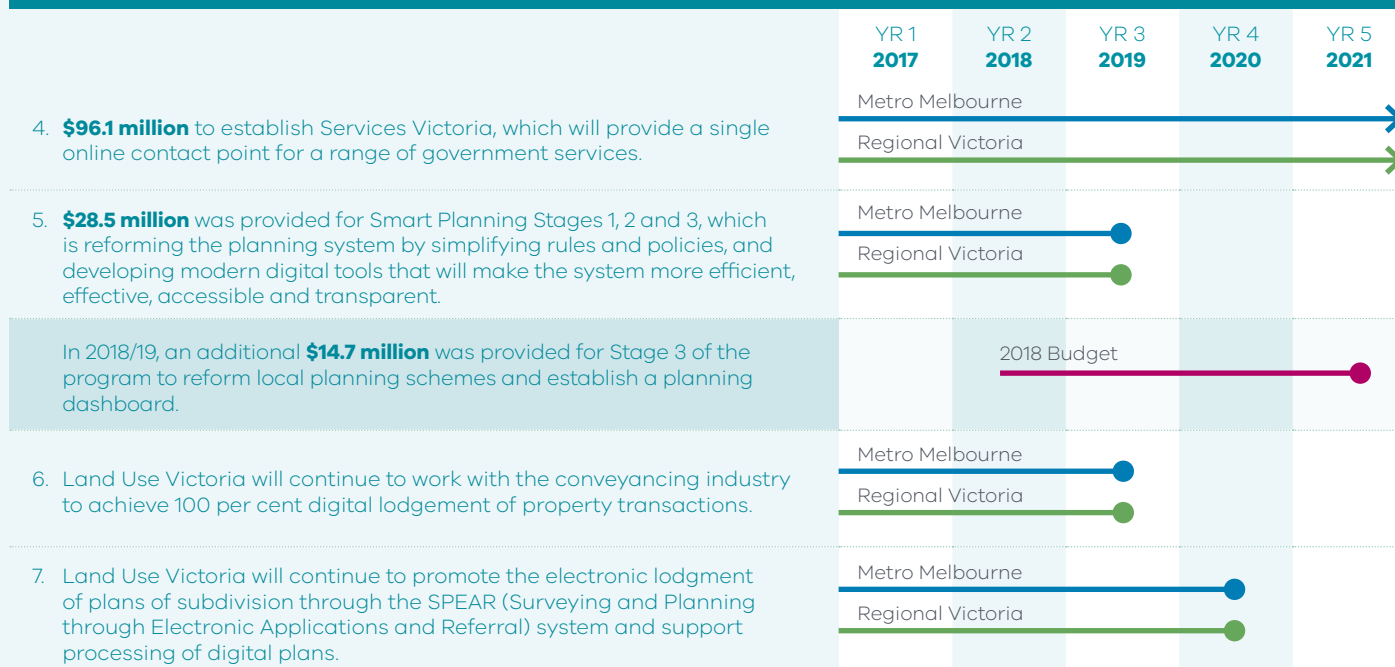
| | YR 1 2017 | YR 2 2018 | YR 3 2019 | YR 4 2020 | YR 5 2021 |
|---|---|---|---|---|---|

4. **$96.1 million** to establish Services Victoria, which will provide a single online contact point for a range of government services.

Metro Melbourne
Regional Victoria

5. **$28.5 million** was provided for Smart Planning Stages 1, 2 and 3, which is reforming the planning system by simplifying rules and policies, and developing modern digital tools that will make the system more efficient, effective, accessible and transparent.

Metro Melbourne
Regional Victoria

In 2018/19, an additional **$14.7 million** was provided for Stage 3 of the program to reform local planning schemes and establish a planning dashboard.

2018 Budget

6. Land Use Victoria will continue to work with the conveyancing industry to achieve 100 per cent digital lodgement of property transactions.

Metro Melbourne
Regional Victoria

7. Land Use Victoria will continue to promote the electronic lodgment of plans of subdivision through the SPEAR (Surveying and Planning through Electronic Applications and Referral) system and support processing of digital plans.

Metro Melbourne
Regional Victoria